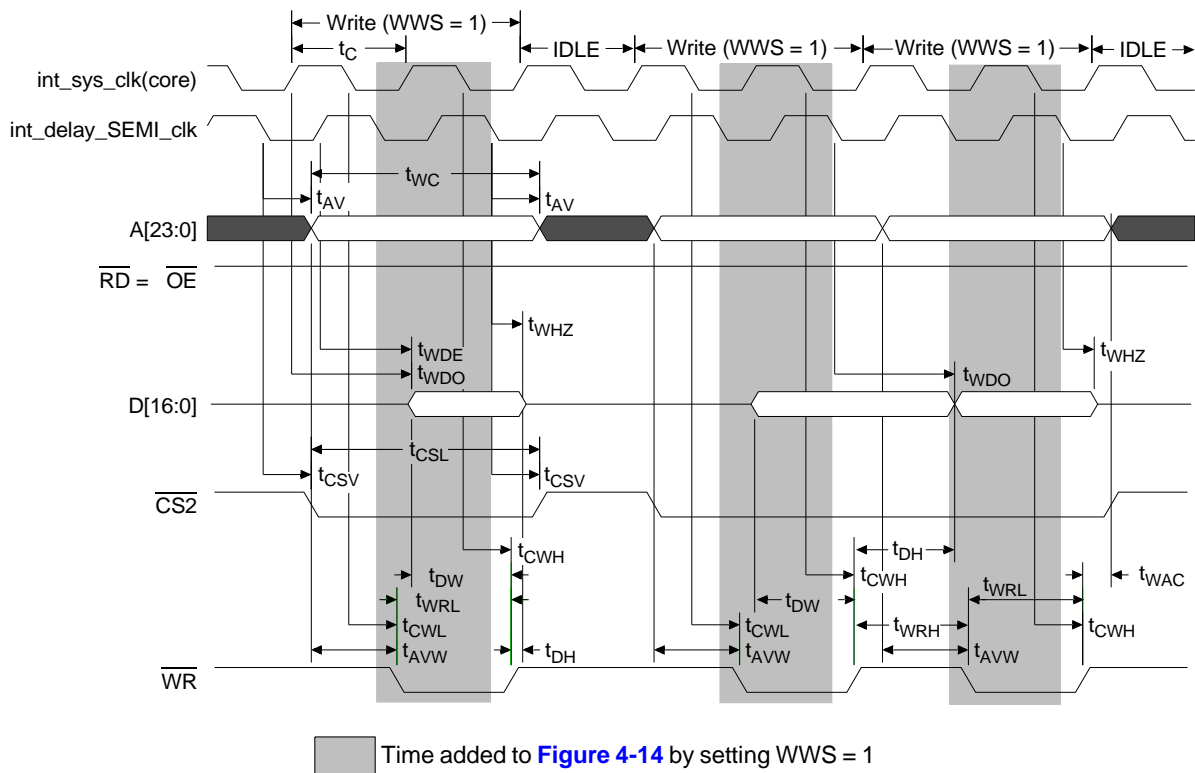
Write (WWS = 1)
$t_C$
IDLE
Write (WWS = 1)
Write (WWS = 1)
IDLE
int_sys_clk(core)
int_delay_SEMI_clk
$t_{WC}$
$t_{AV}$
$t_{AV}$
A[23:0]
$\overline{RD}$ = $\overline{OE}$
$t_{WHZ}$
$t_{WDE}$
$t_{WDO}$
$t_{WHZ}$
$t_{WDO}$
D[16:0]
$t_{CSL}$
$t_{CSV}$
$t_{CSV}$
$\overline{CS2}$
$t_{CWH}$
$t_{DH}$
$t_{DW}$
$t_{CWH}$
$t_{WRL}$
$t_{WAC}$
$t_{WRL}$
$t_{DW}$
$t_{CWL}$
$t_{WRH}$
$t_{CWL}$
$t_{CWH}$
$t_{AVW}$
$t_{DH}$
$t_{AVW}$
$t_{AVW}$
$\overline{WR}$
Time added to Figure 4-14 by setting WWS = 1